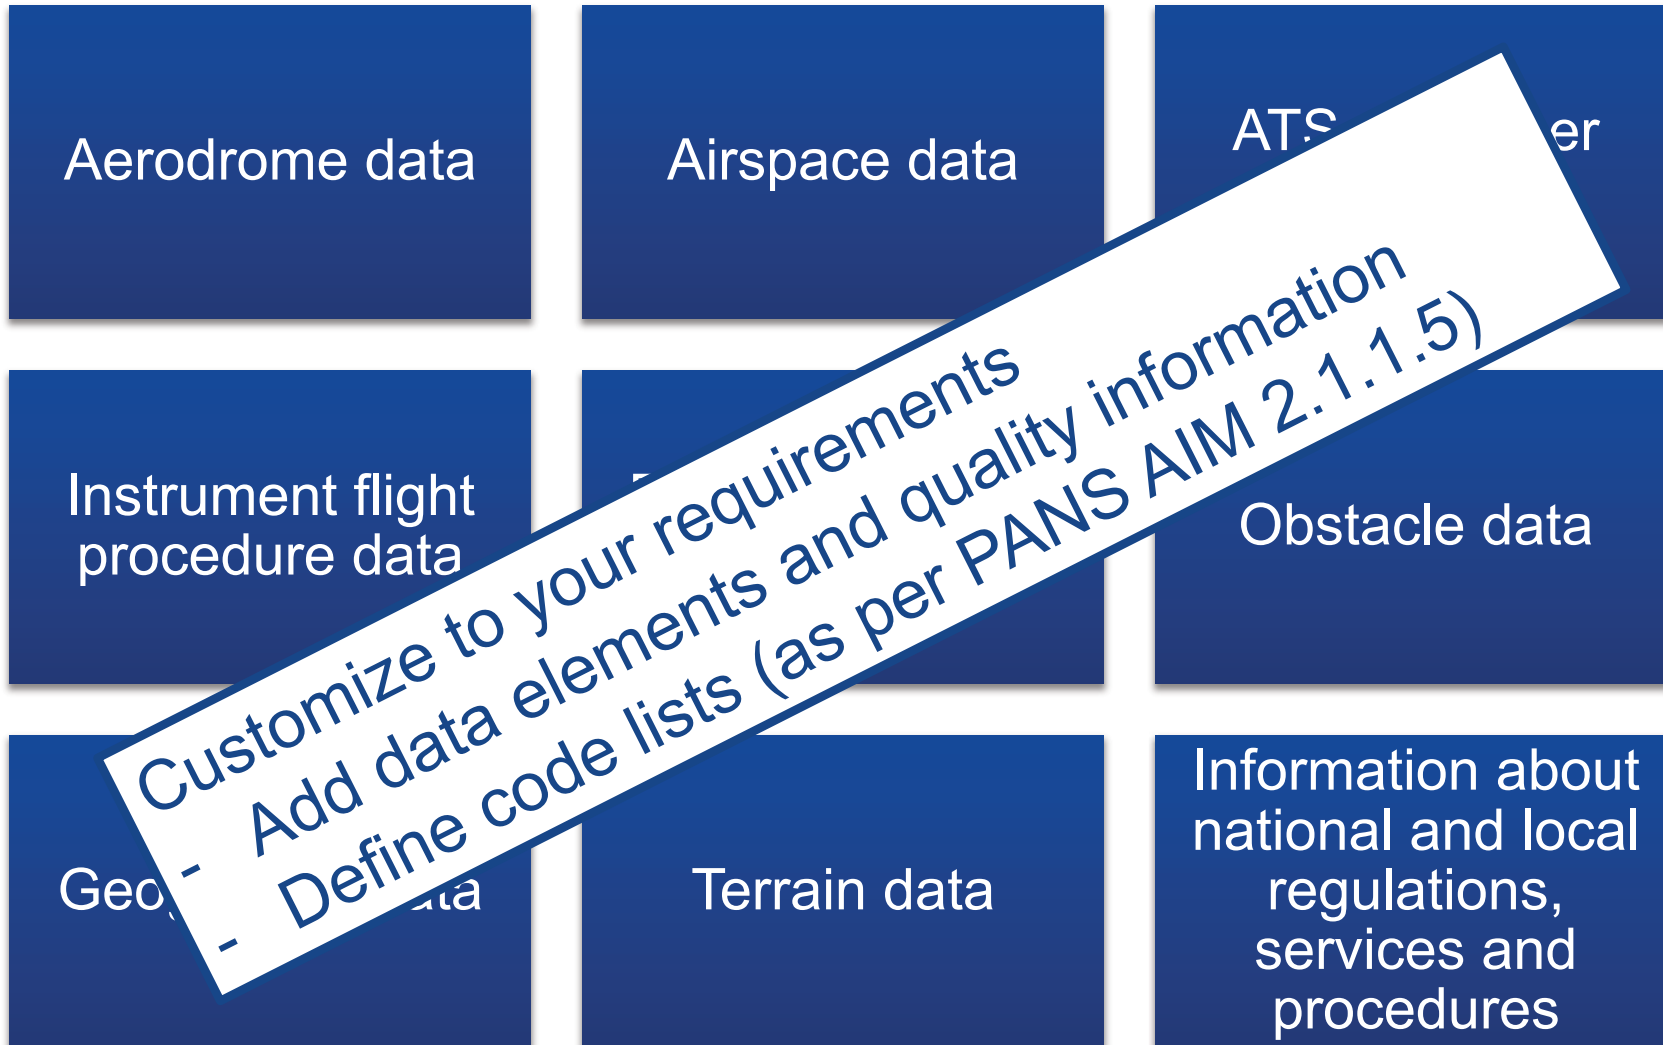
Aerodrome data

Airspace data

ATS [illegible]er

Instrument flight procedure data

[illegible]

Obstacle data

Geo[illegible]ata

Terrain data

Information about national and local regulations, services and procedures

Customize to your requirements
- Add data elements and quality information
- Define code lists (as per PANS AIM 2.1.1.5)